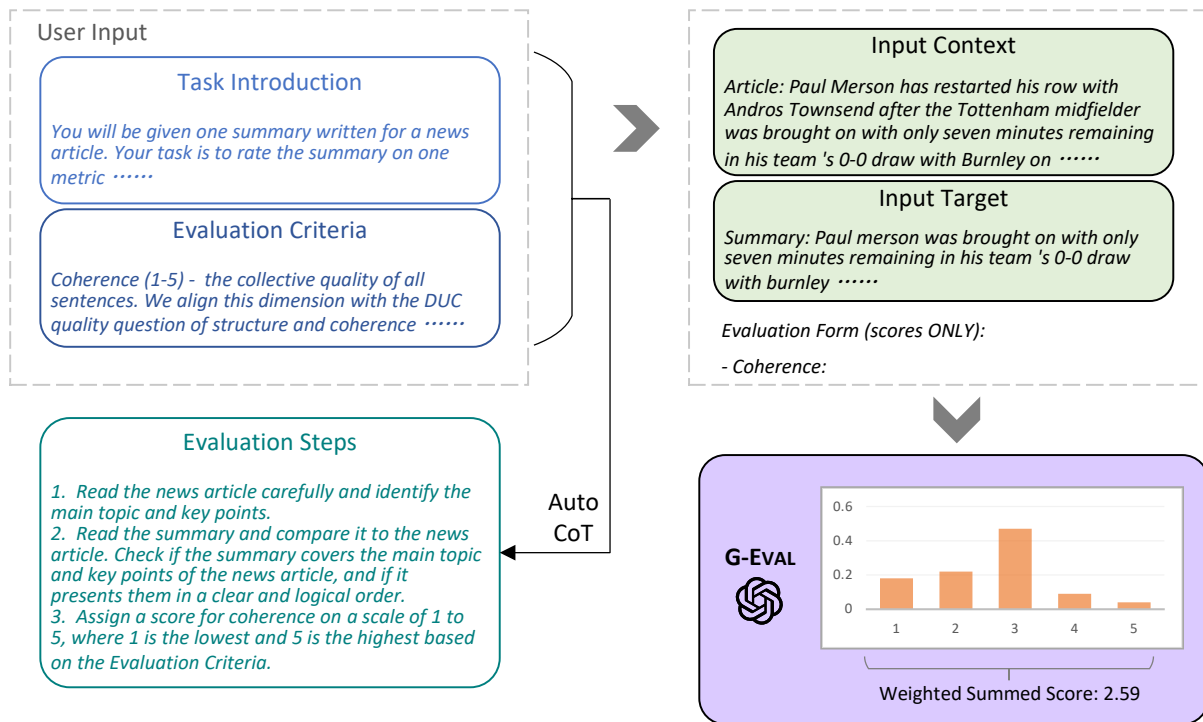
User Input

Task Introduction

You will be given one summary written for a news article. Your task is to rate the summary on one metric ……

Evaluation Criteria

Coherence (1-5) - the collective quality of all sentences. We align this dimension with the DUC quality question of structure and coherence ……

Auto CoT

Evaluation Steps

1. Read the news article carefully and identify the main topic and key points.
2. Read the summary and compare it to the news article. Check if the summary covers the main topic and key points of the news article, and if it presents them in a clear and logical order.
3. Assign a score for coherence on a scale of 1 to 5, where 1 is the lowest and 5 is the highest based on the Evaluation Criteria.

Input Context

Article: Paul Merson has restarted his row with Andros Townsend after the Tottenham midfielder was brought on with only seven minutes remaining in his team 's 0-0 draw with Burnley on ……

Input Target

Summary: Paul merson was brought on with only seven minutes remaining in his team 's 0-0 draw with burnley ……

Evaluation Form (scores ONLY):

- Coherence:

G-EVAL

0.6
0.4
0.2
0
1 2 3 4 5

Weighted Summed Score: 2.59